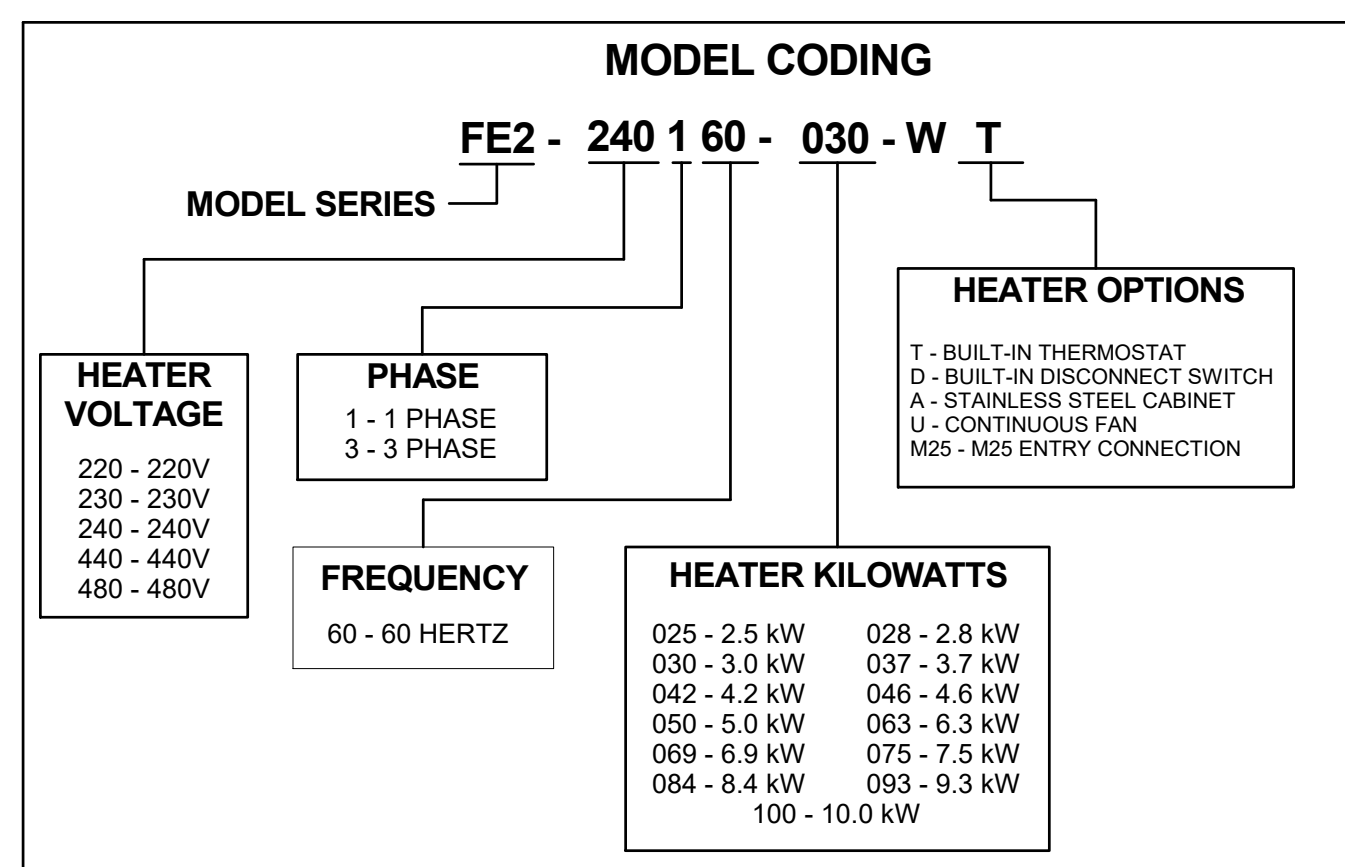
MODEL CODING

FE2 - 240 1 60 - 030 - W T

MODEL SERIES

HEATER OPTIONS

T - BUILT-IN THERMOSTAT
D - BUILT-IN DISCONNECT SWITCH
A - STAINLESS STEEL CABINET
U - CONTINUOUS FAN
M25 - M25 ENTRY CONNECTION

HEATER VOLTAGE

220 - 220V
230 - 230V
240 - 240V
440 - 440V
480 - 480V

PHASE

1 - 1 PHASE
3 - 3 PHASE

FREQUENCY

60 - 60 HERTZ

HEATER KILOWATTS

| | |
|---|---|
| 025 - 2.5 kW | 028 - 2.8 kW |
| 030 - 3.0 kW | 037 - 3.7 kW |
| 042 - 4.2 kW | 046 - 4.6 kW |
| 050 - 5.0 kW | 063 - 6.3 kW |
| 069 - 6.9 kW | 075 - 7.5 kW |
| 084 - 8.4 kW | 093 - 9.3 kW |

100 - 10.0 kW